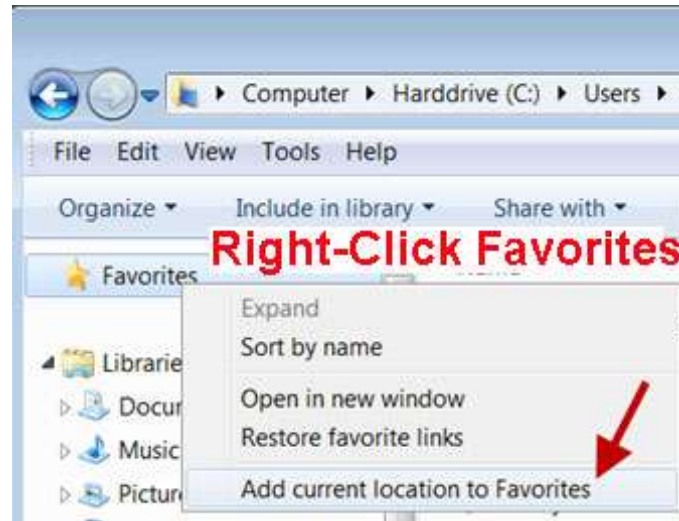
Computer ▸ Harddrive (C:) ▸ Users ▸

File Edit View Tools Help

Organize ▾ Include in library ▾ Share with ▾

Right-Click Favorites

Favorites

Expand
Sort by name

Open in new window
Restore favorite links

Add current location to Favorites

Librarie
Docur
Music
Pictur